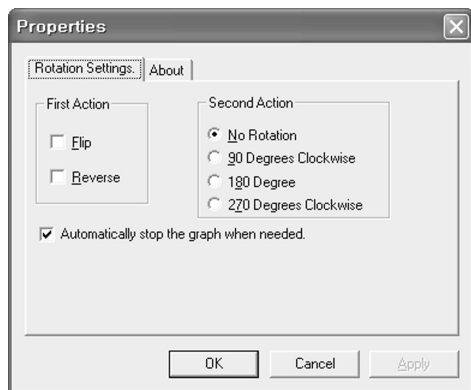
Properties

Rotation Settings. | About

First Action
Flip
Reverse

Second Action
No Rotation
90 Degrees Clockwise
180 Degree
270 Degrees Clockwise

Automatically stop the graph when needed.

OK | Cancel | Apply